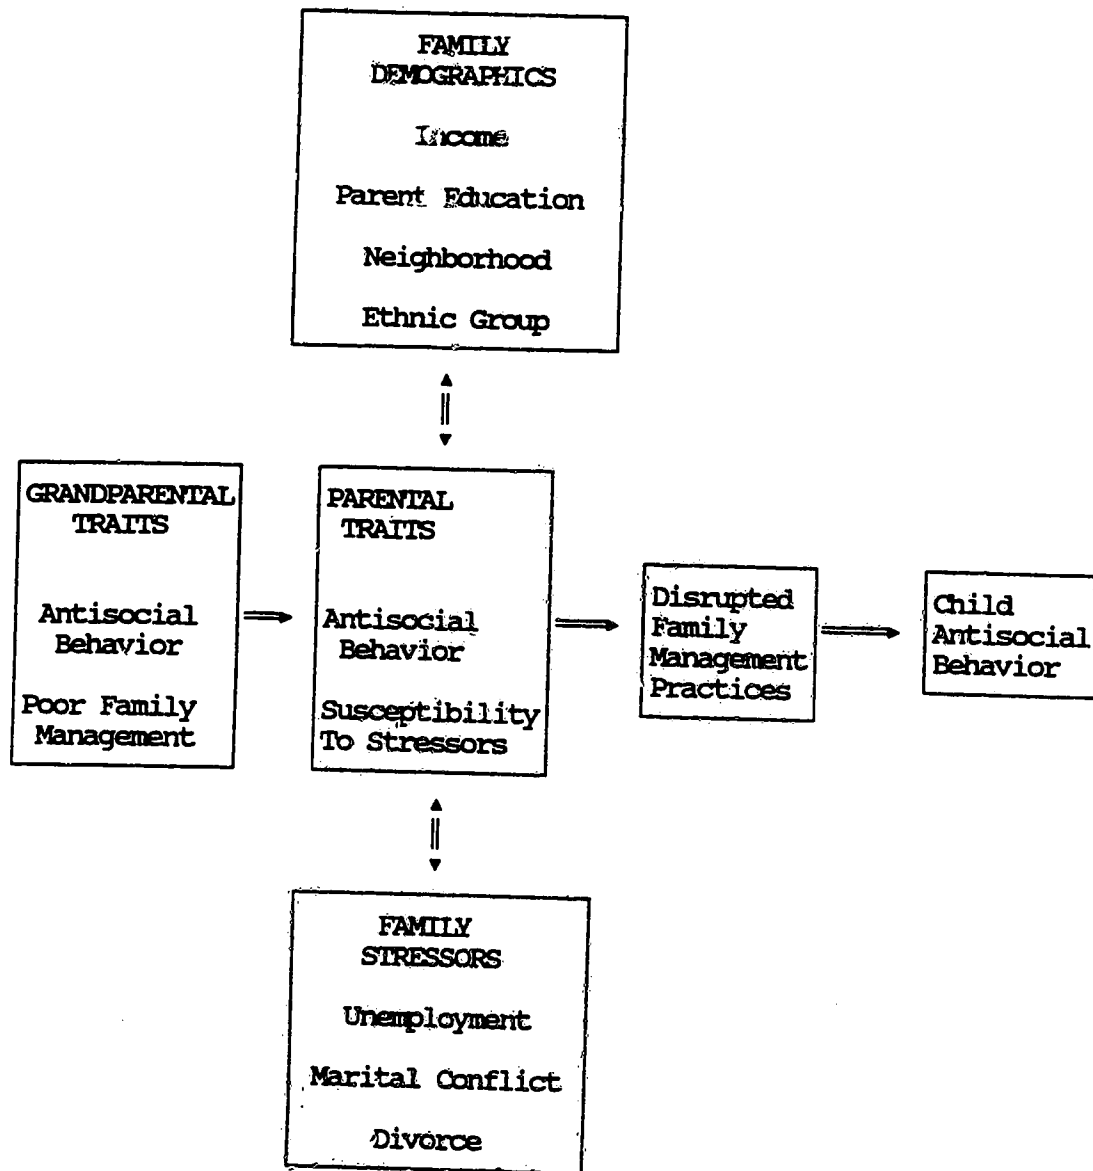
FAMILY DEMOGRAPHICS

Income

Parent Education

Neighborhood

Ethnic Group

GRANDPARENTAL TRAITS

Antisocial Behavior

Poor Family Management

PARENTAL TRAITS

Antisocial Behavior

Susceptibility To Stressors

Disrupted Family Management Practices

Child Antisocial Behavior

FAMILY STRESSORS

Unemployment

Marital Conflict

Divorce